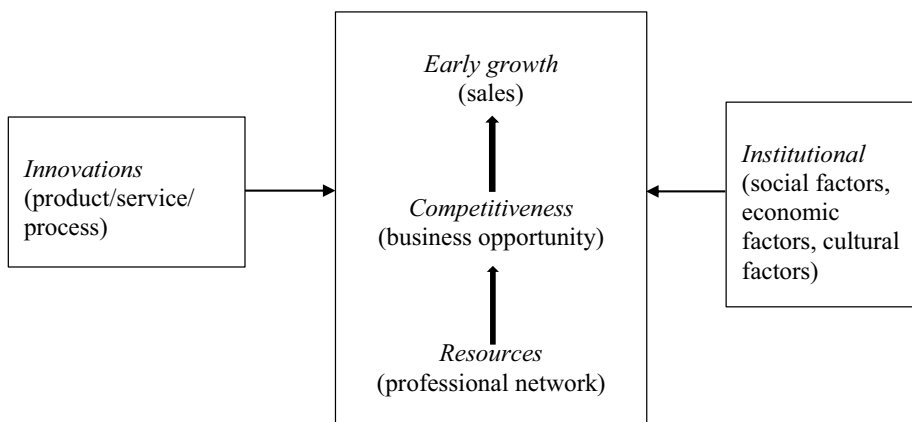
Innovations (product/service/ process)

Early growth (sales)

Competitiveness (business opportunity)

Resources (professional network)

Institutional (social factors, economic factors, cultural factors)